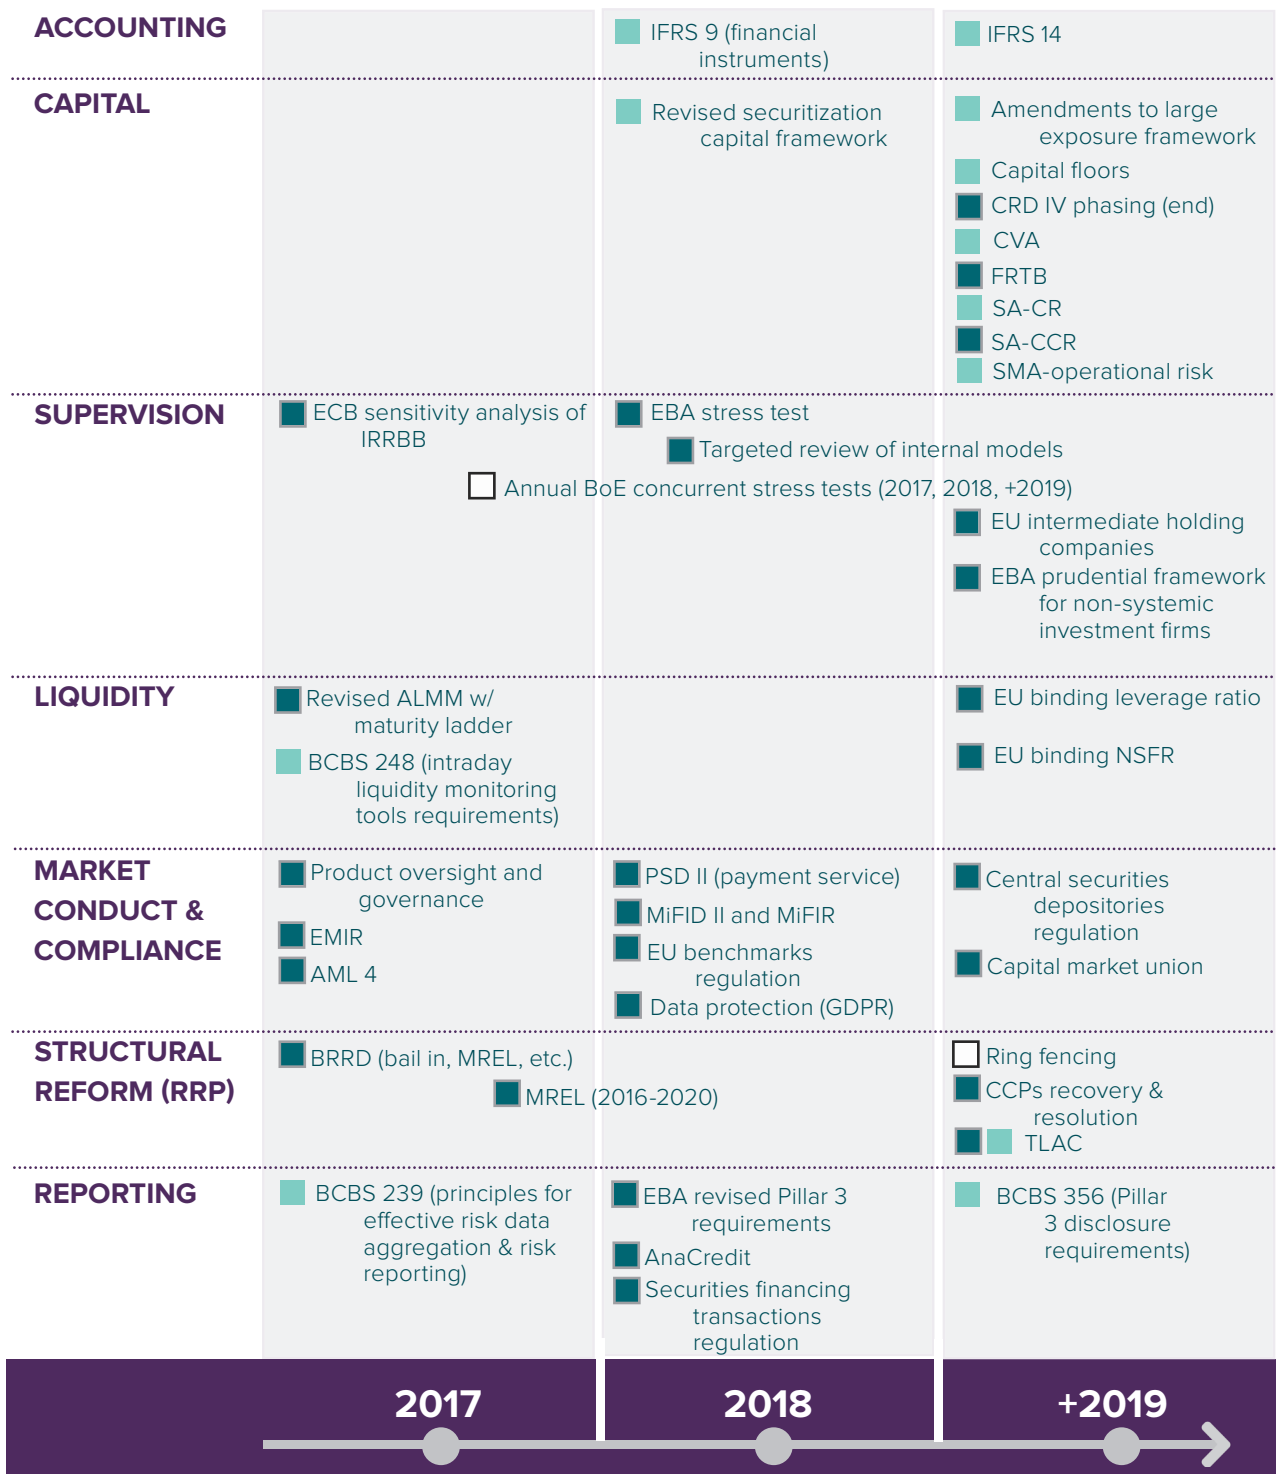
ACCOUNTING

IFRS 9 (financial instruments)

IFRS 14

CAPITAL

Revised securitization capital framework

Amendments to large exposure framework

Capital floors

CRD IV phasing (end)

CVA

FRTB

SA-CR

SA-CCR

SMA-operational risk

SUPERVISION

ECB sensitivity analysis of IRRBB

EBA stress test

Targeted review of internal models

Annual BoE concurrent stress tests (2017, 2018, +2019)

EU intermediate holding companies

EBA prudential framework for non-systemic investment firms

LIQUIDITY

Revised ALMM w/ maturity ladder

BCBS 248 (intraday liquidity monitoring tools requirements)

EU binding leverage ratio

EU binding NSFR

MARKET CONDUCT & COMPLIANCE

Product oversight and governance

EMIR

AML 4

PSD II (payment service)

MiFID II and MiFIR

EU benchmarks regulation

Data protection (GDPR)

Central securities depositories regulation

Capital market union

STRUCTURAL REFORM (RRP)

BRRD (bail in, MREL, etc.)

MREL (2016-2020)

Ring fencing

CCPs recovery & resolution

TLAC

REPORTING

BCBS 239 (principles for effective risk data aggregation & risk reporting)

EBA revised Pillar 3 requirements

AnaCredit

Securities financing transactions regulation

BCBS 356 (Pillar 3 disclosure requirements)

2017

2018

+2019